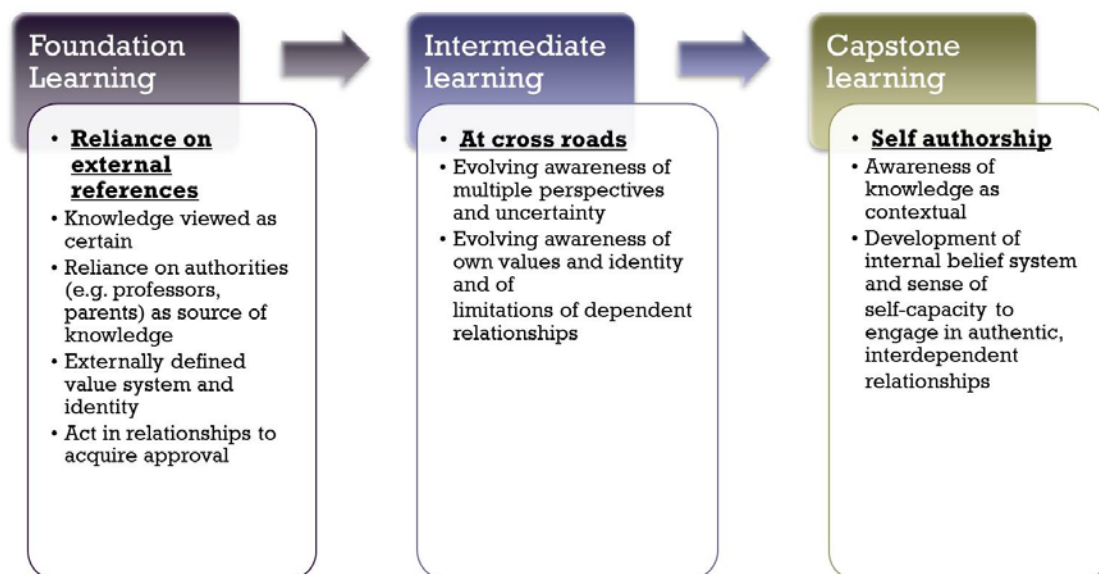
Foundation Learning

• **Reliance on external references**
• Knowledge viewed as certain
• Reliance on authorities (e.g. professors, parents) as source of knowledge
• Externally defined value system and identity
• Act in relationships to acquire approval

Intermediate learning

• **At cross roads**
• Evolving awareness of multiple perspectives and uncertainty
• Evolving awareness of own values and identity and of limitations of dependent relationships

Capstone learning

• **Self authorship**
• Awareness of knowledge as contextual
• Development of internal belief system and sense of self-capacity to engage in authentic, interdependent relationships